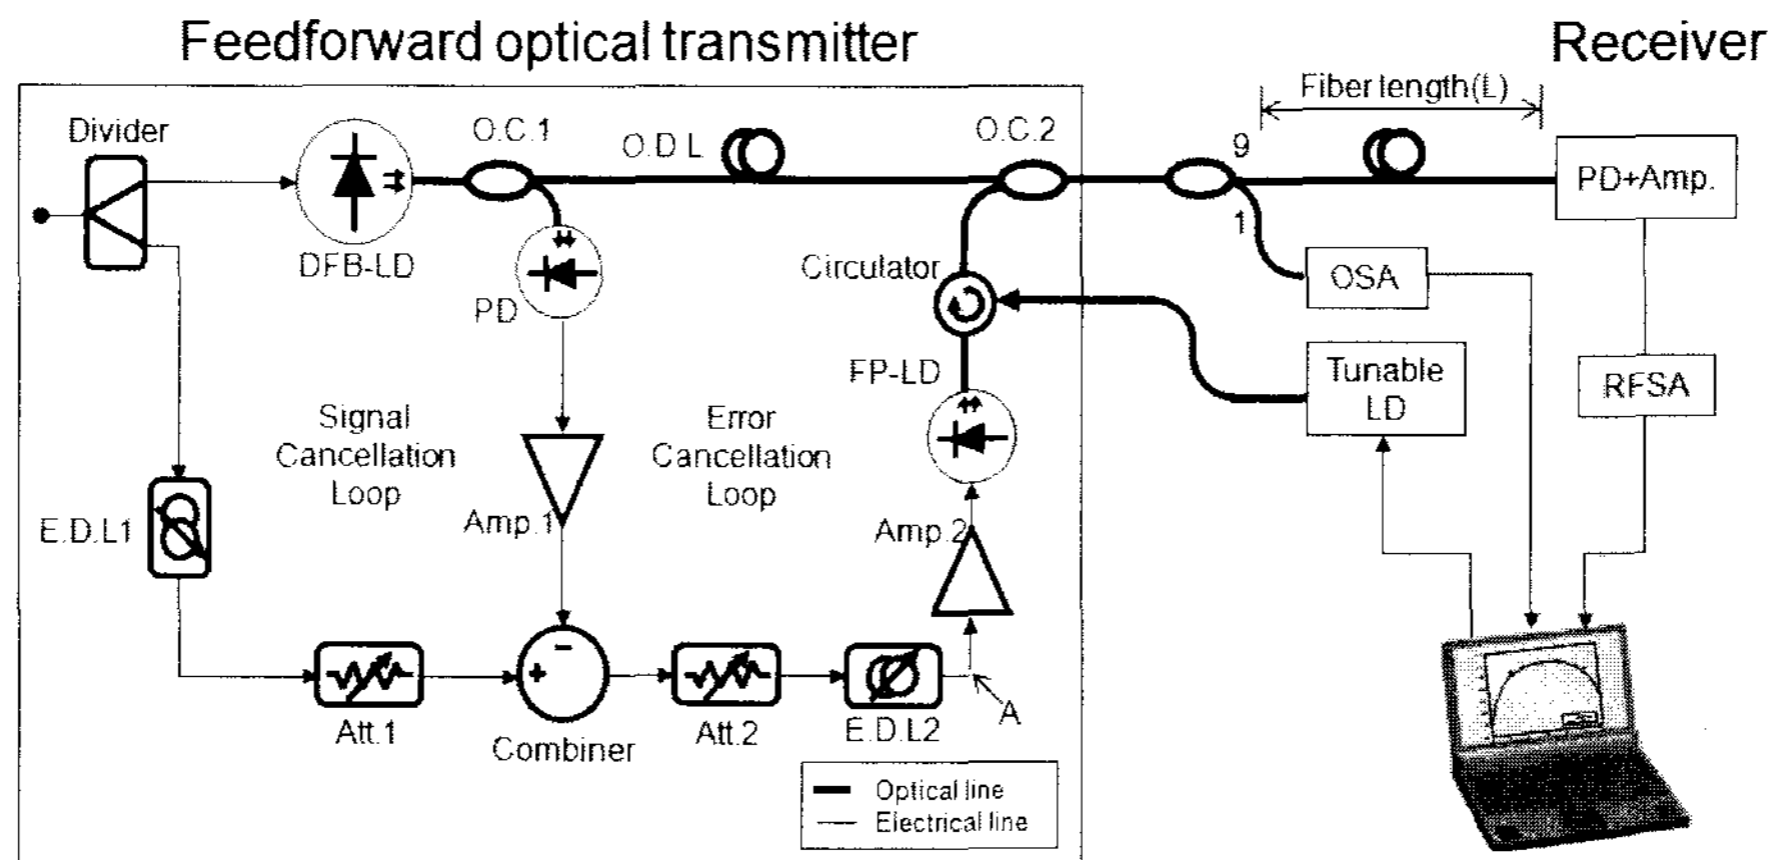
Feedforward optical transmitter

Receiver

Fiber length(L)

Divider

DFB-LD

O.C.1

O.D.L

O.C.2

9

1

PD+Amp.

PD

Circulator

OSA

FP-LD

Tunable LD

RFSA

Signal Cancellation Loop

Error Cancellation Loop

Amp.1

Amp.2

E.D.L1

Att.1

Combiner

Att.2

E.D.L2

A

+

-

Optical line

Electrical line